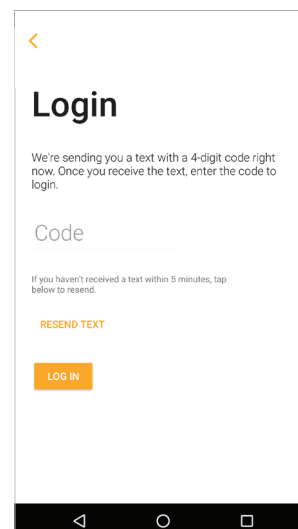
Login

We're sending you a text with a 4-digit code right now. Once you receive the text, enter the code to login.

Code

If you haven't received a text within 5 minutes, tap below to resend.

RESEND TEXT

LOG IN